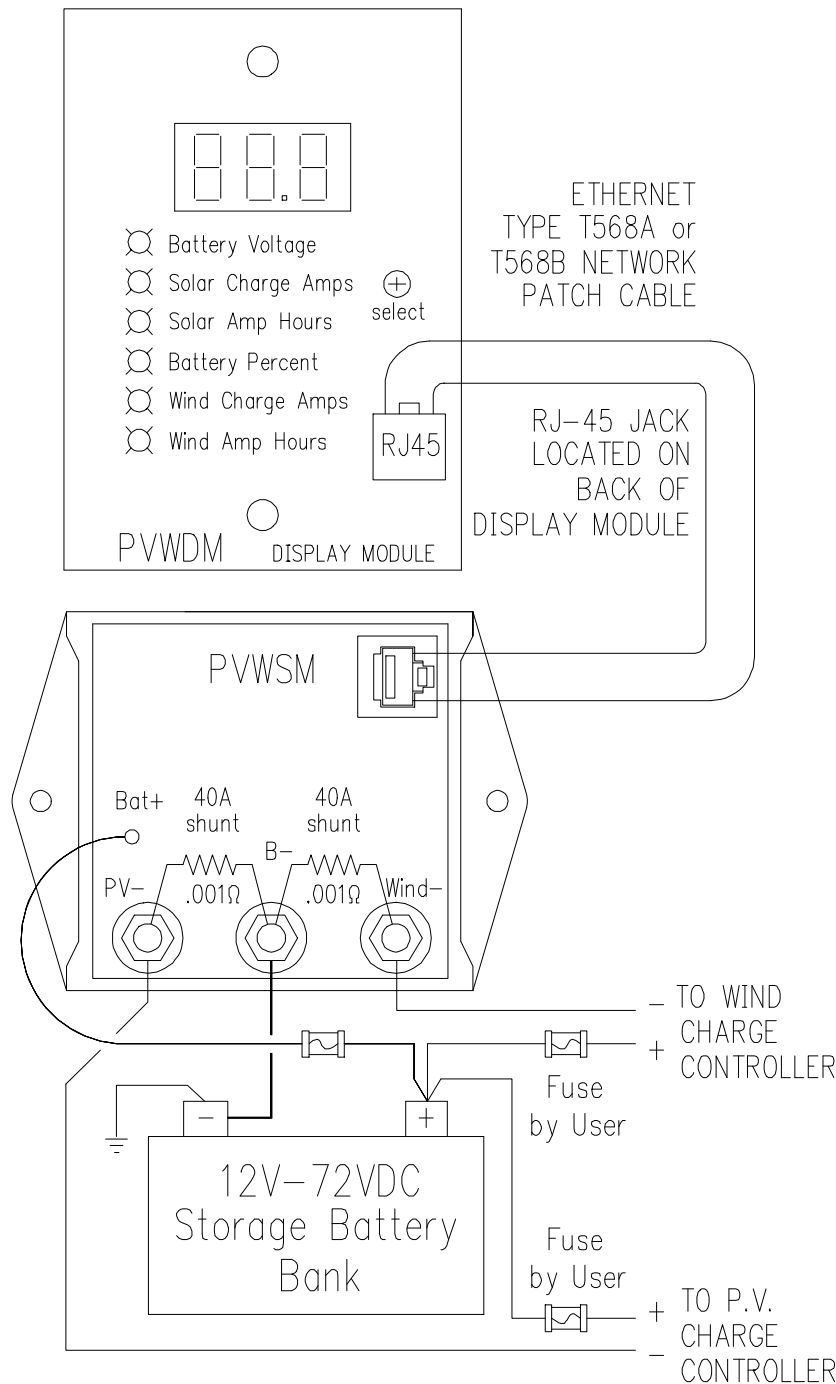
88.8

Battery Voltage
Solar Charge Amps
Solar Amp Hours
Battery Percent
Wind Charge Amps
Wind Amp Hours

$\oplus$
select

RJ45

PVWDM DISPLAY MODULE

ETHERNET TYPE T568A or T568B NETWORK PATCH CABLE

RJ-45 JACK LOCATED ON BACK OF DISPLAY MODULE

PVWSM

Bat+

40A shunt

40A shunt

B-

PV-

.001Ω

.001Ω

Wind-

− TO WIND
+ CHARGE CONTROLLER

Fuse by User

−

+

12V-72VDC Storage Battery Bank

Fuse by User

+ TO P.V.
− CHARGE CONTROLLER